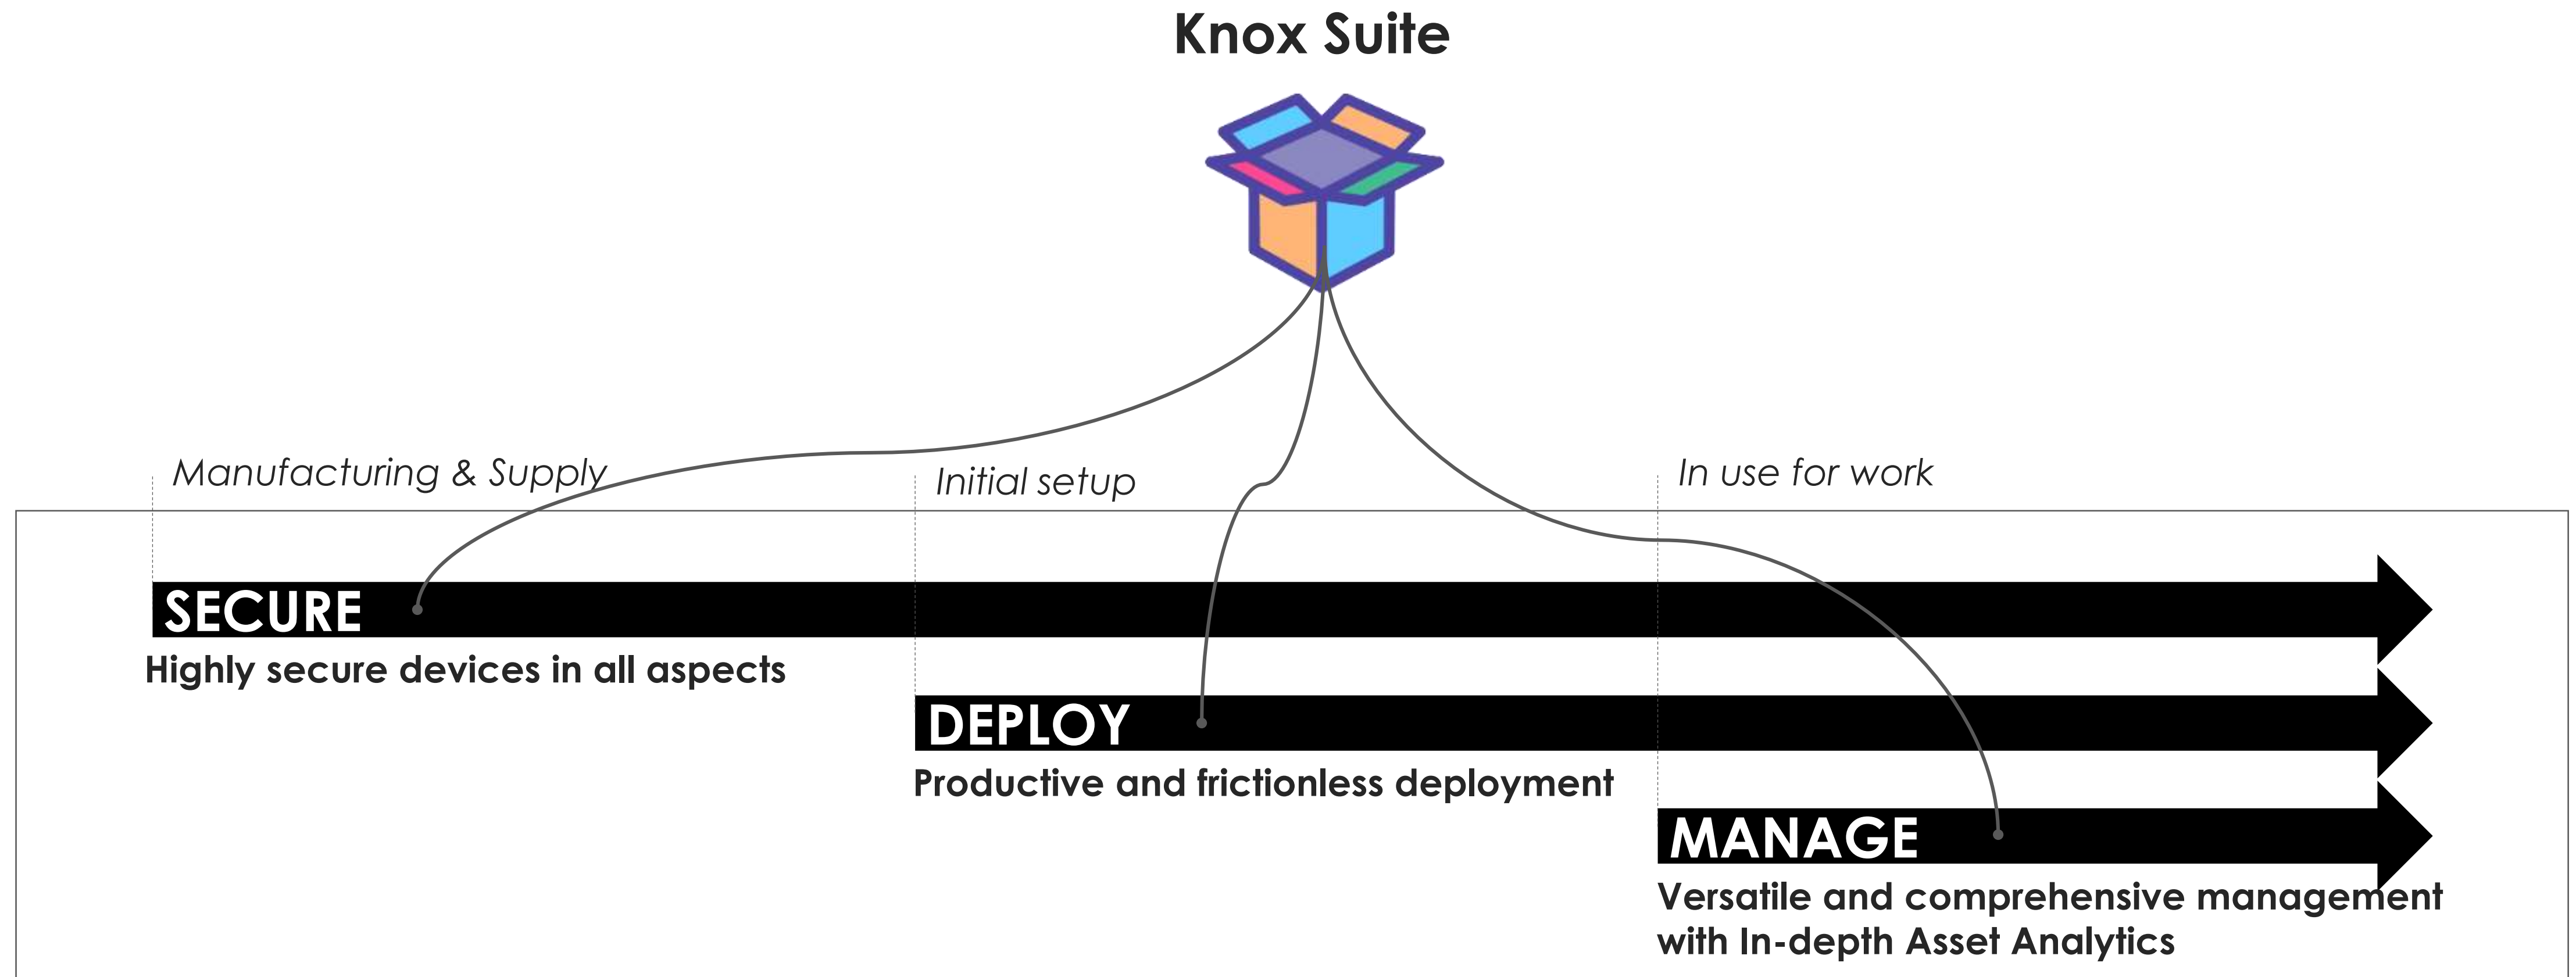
Knox Suite

Manufacturing & Supply

Initial setup

In use for work

SECURE

Highly secure devices in all aspects

DEPLOY

Productive and frictionless deployment

MANAGE

Versatile and comprehensive management with In-depth Asset Analytics